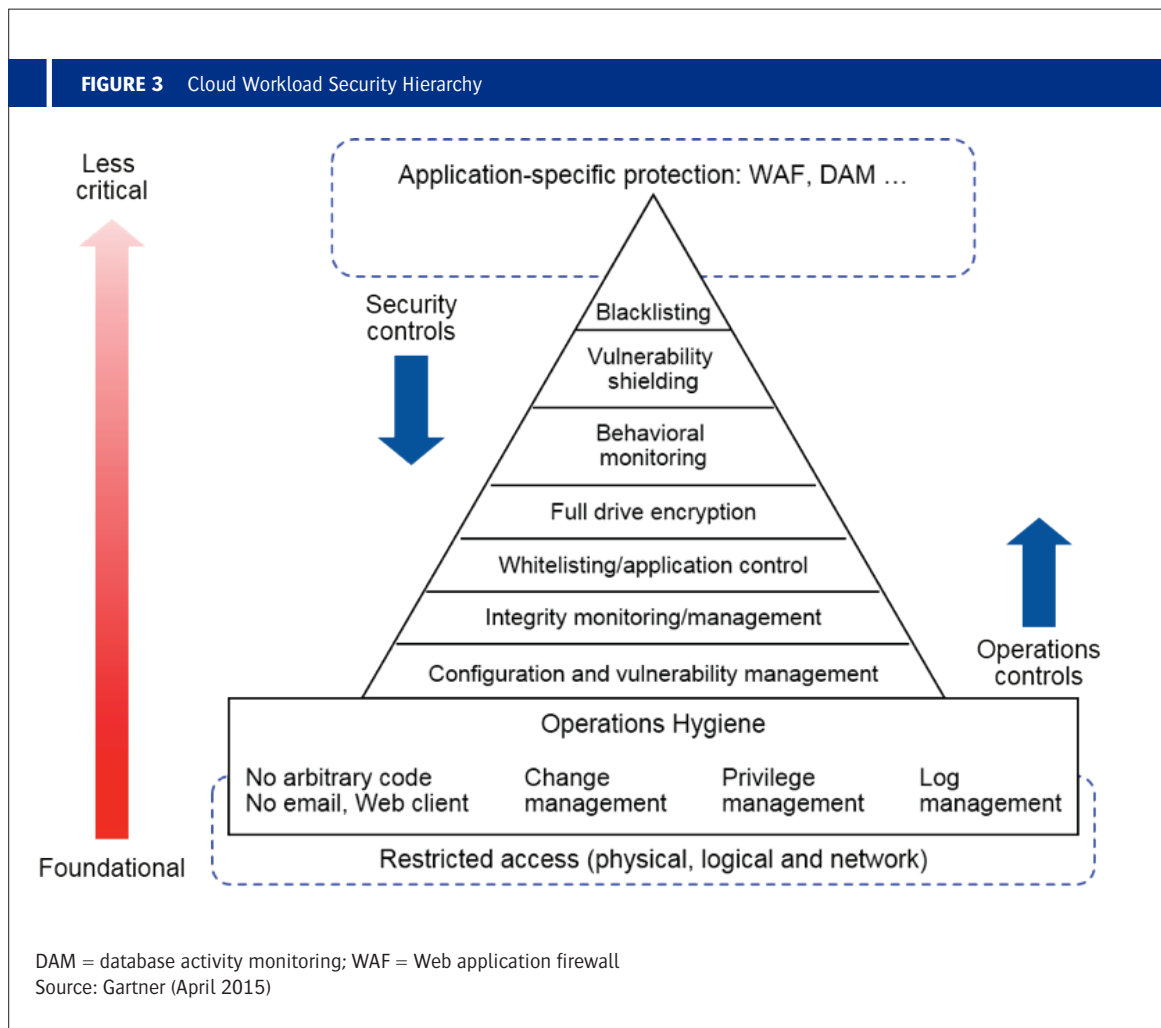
FIGURE 3 Cloud Workload Security Hierarchy

Less critical

Application-specific protection: WAF, DAM ...

Security controls

Blacklisting

Vulnerability shielding

Behavioral monitoring

Full drive encryption

Whitelisting/application control

Integrity monitoring/management

Configuration and vulnerability management

Operations controls

Operations Hygiene

No arbitrary code
No email, Web client

Change management

Privilege management

Log management

Restricted access (physical, logical and network)

Foundational

DAM = database activity monitoring; WAF = Web application firewall
Source: Gartner (April 2015)